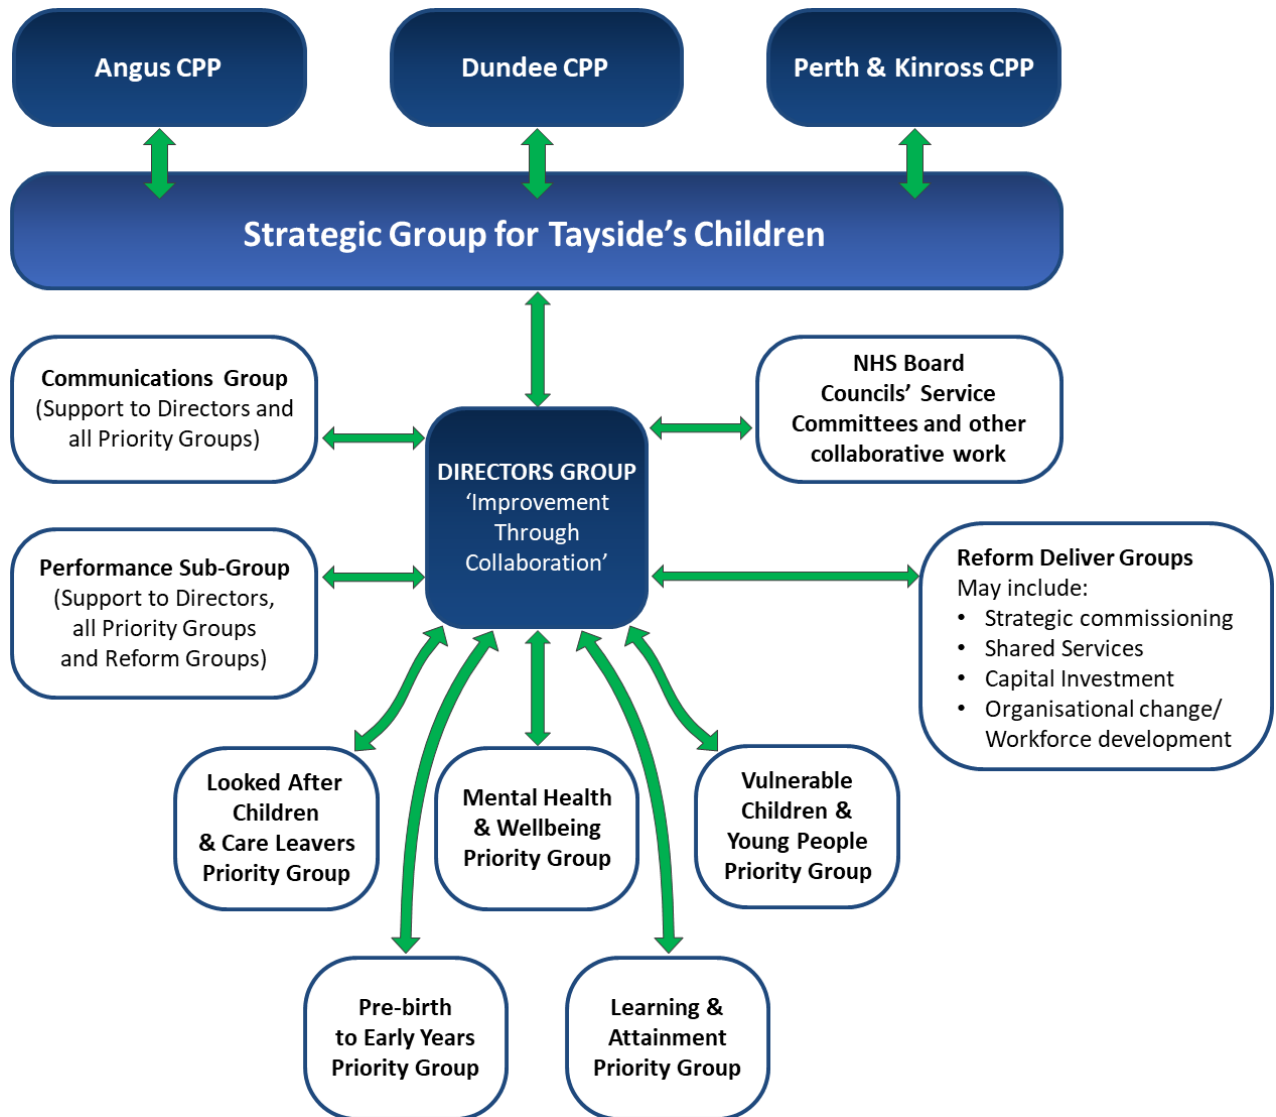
Angus CPP

Dundee CPP

Perth & Kinross CPP

Strategic Group for Tayside's Children

Communications Group
(Support to Directors and all Priority Groups)

NHS Board
Councils' Service Committees and other collaborative work

DIRECTORS GROUP
'Improvement Through Collaboration'

Performance Sub-Group
(Support to Directors, all Priority Groups and Reform Groups)

Reform Deliver Groups
May include:
- Strategic commissioning
- Shared Services
- Capital Investment
- Organisational change/ Workforce development

Looked After Children & Care Leavers Priority Group

Mental Health & Wellbeing Priority Group

Vulnerable Children & Young People Priority Group

Pre-birth to Early Years Priority Group

Learning & Attainment Priority Group